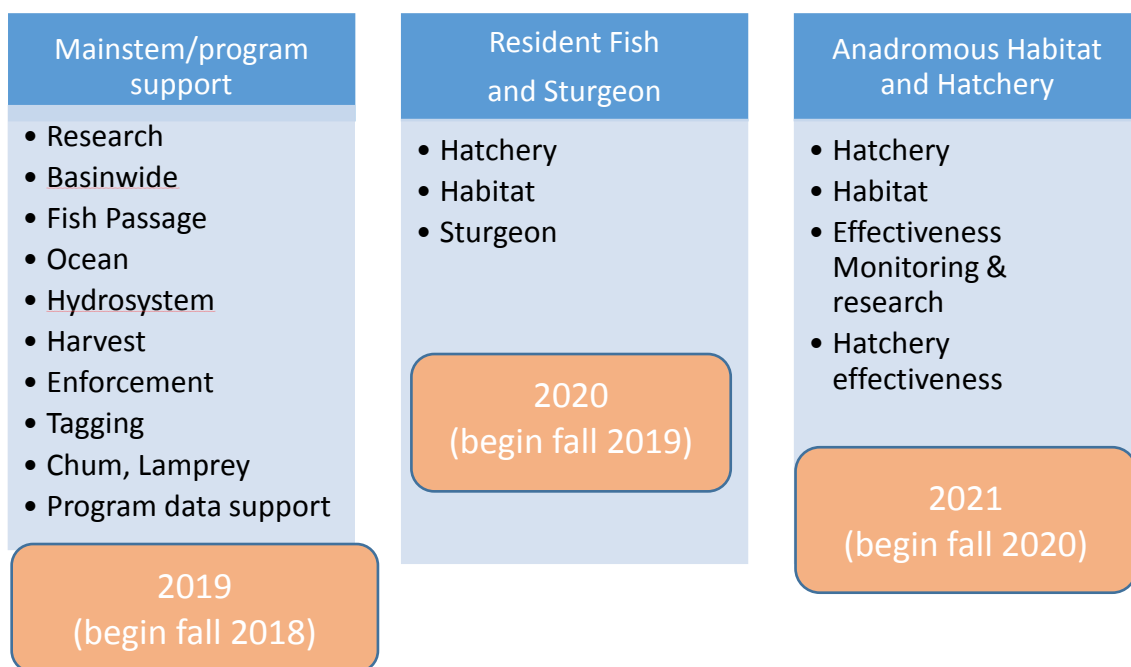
Mainstem/program support

- Research
- Basinwide
- Fish Passage
- Ocean
- Hydrosystem
- Harvest
- Enforcement
- Tagging
- Chum, Lamprey
- Program data support

2019 (begin fall 2018)

Resident Fish and Sturgeon

- Hatchery
- Habitat
- Sturgeon

2020 (begin fall 2019)

Anadromous Habitat and Hatchery

- Hatchery
- Habitat
- Effectiveness Monitoring & research
- Hatchery effectiveness

2021 (begin fall 2020)